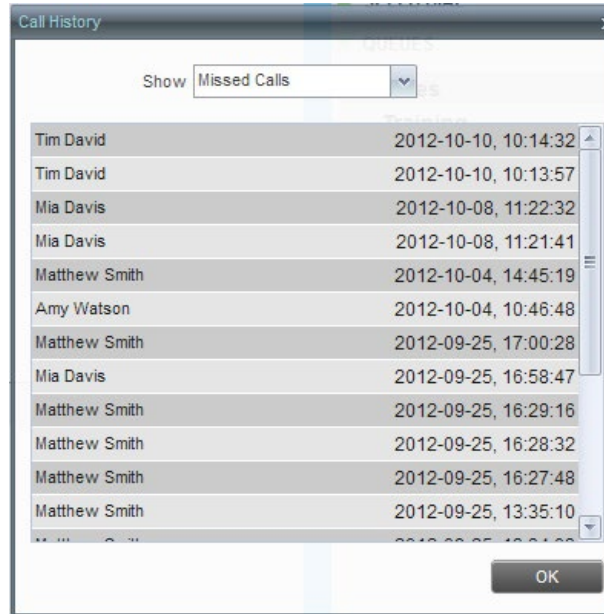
Call History

QUEUES

Show Missed Calls

| | |
|---|---|
| Tim David | 2012-10-10, 10:14:32 |
| Tim David | 2012-10-10, 10:13:57 |
| Mia Davis | 2012-10-08, 11:22:32 |
| Mia Davis | 2012-10-08, 11:21:41 |
| Matthew Smith | 2012-10-04, 14:45:19 |
| Amy Watson | 2012-10-04, 10:46:48 |
| Matthew Smith | 2012-09-25, 17:00:28 |
| Mia Davis | 2012-09-25, 16:58:47 |
| Matthew Smith | 2012-09-25, 16:29:16 |
| Matthew Smith | 2012-09-25, 16:28:32 |
| Matthew Smith | 2012-09-25, 16:27:48 |
| Matthew Smith | 2012-09-25, 13:35:10 |
| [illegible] | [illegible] |

OK